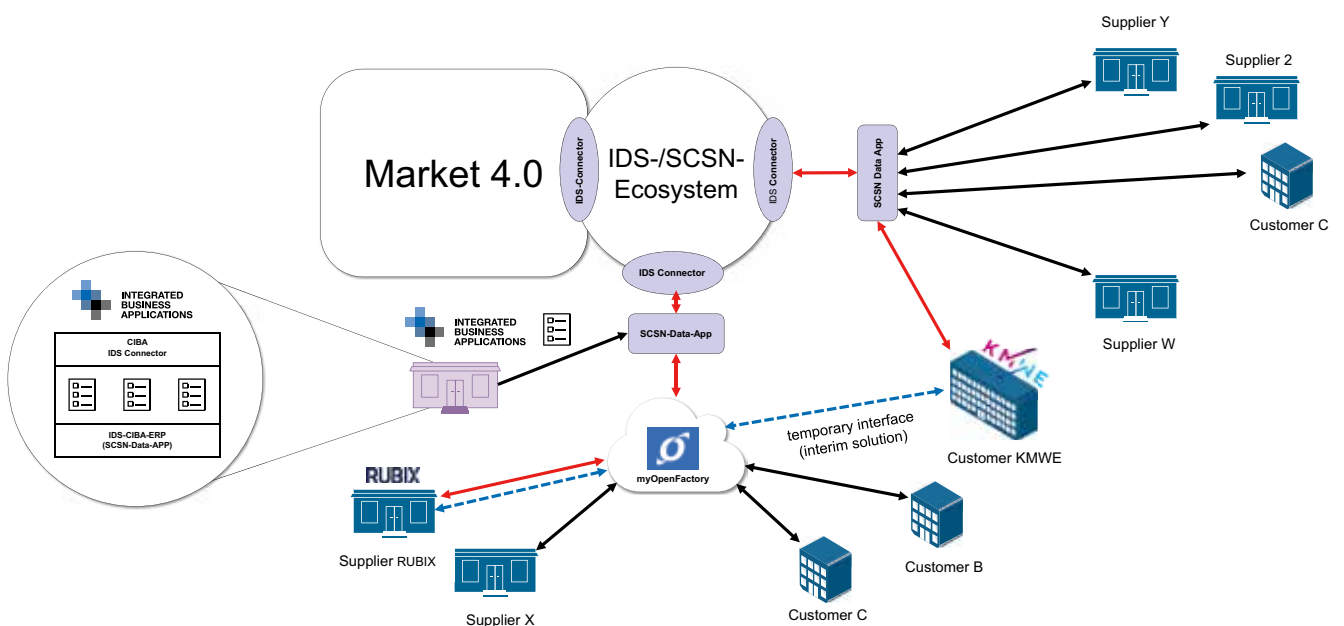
Supplier Y

Supplier 2

Market 4.0

IDS-Connector

IDS-/SCSN-Ecosystem

IDS Connector

SCSN Data App

Customer C

IDS Connector

Supplier W

INTEGRATED BUSINESS APPLICATIONS

CIBA
IDS Connector

IDS-CIBA-ERP
(SCSN-Data-APP)

INTEGRATED BUSINESS APPLICATIONS

SCSN-Data-App

KMWE

temporary interface
(interim solution)

Customer KMWE

myOpenFactory

RUBIX

Supplier RUBIX

Customer B

Supplier X

Customer C